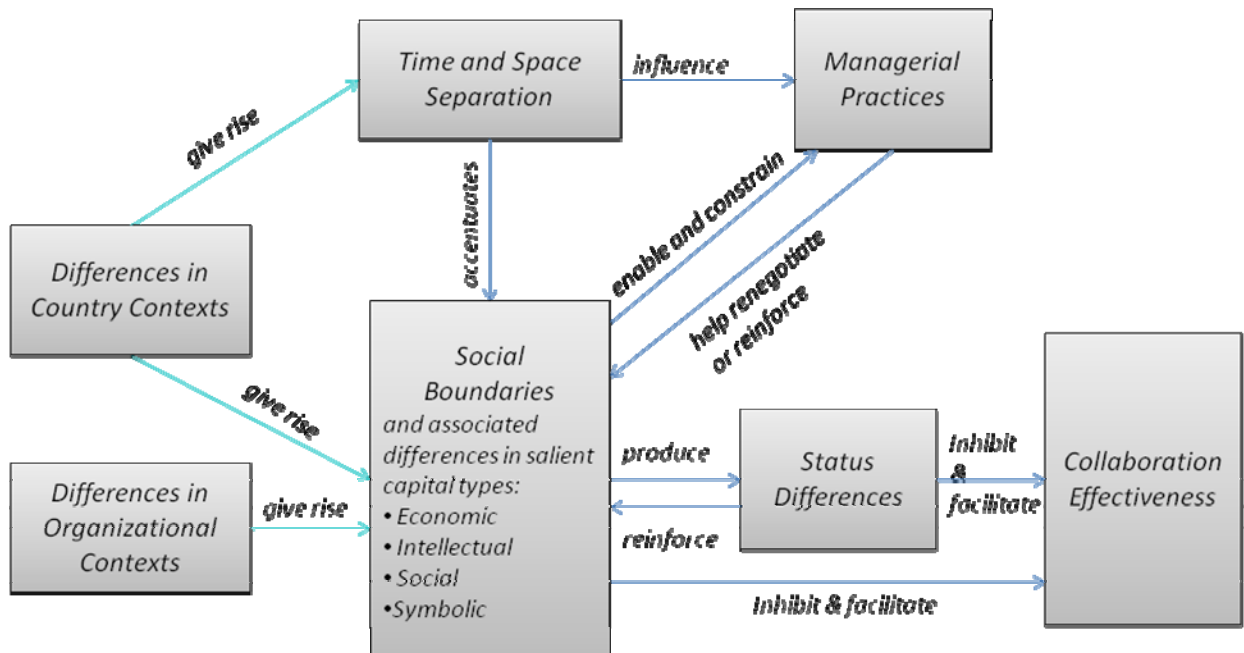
Time and Space Separation

influence

Managerial Practices

give rise

accentuates

enable and constrain

help renegotiate or reinforce

Differences in Country Contexts

give rise

Social Boundaries
and associated differences in salient capital types:
• Economic
• Intellectual
• Social
•Symbolic

produce

Status Differences

Inhibit & facilitate

Collaboration Effectiveness

Differences in Organizational Contexts

give rise

reinforce

Inhibit & facilitate